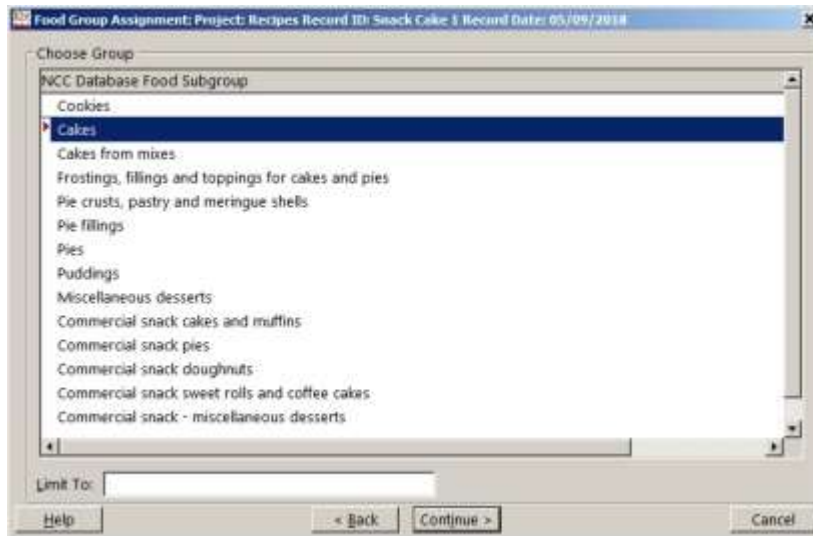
Food Group Assignment: Project: Recipes Record ID: Snack Cake 1 Record Date: 05/09/2018

Choose Group

NCC Database Food Subgroup

Cookies
Cakes
Cakes from mixes
Frostings, fillings and toppings for cakes and pies
Pie crusts, pastry and meringue shells
Pie fillings
Pies
Puddings
Miscellaneous desserts
Commercial snack cakes and muffins
Commercial snack pies
Commercial snack doughnuts
Commercial snack sweet rolls and coffee cakes
Commercial snack - miscellaneous desserts

Limit To:

Help
< Back
Continue >
Cancel